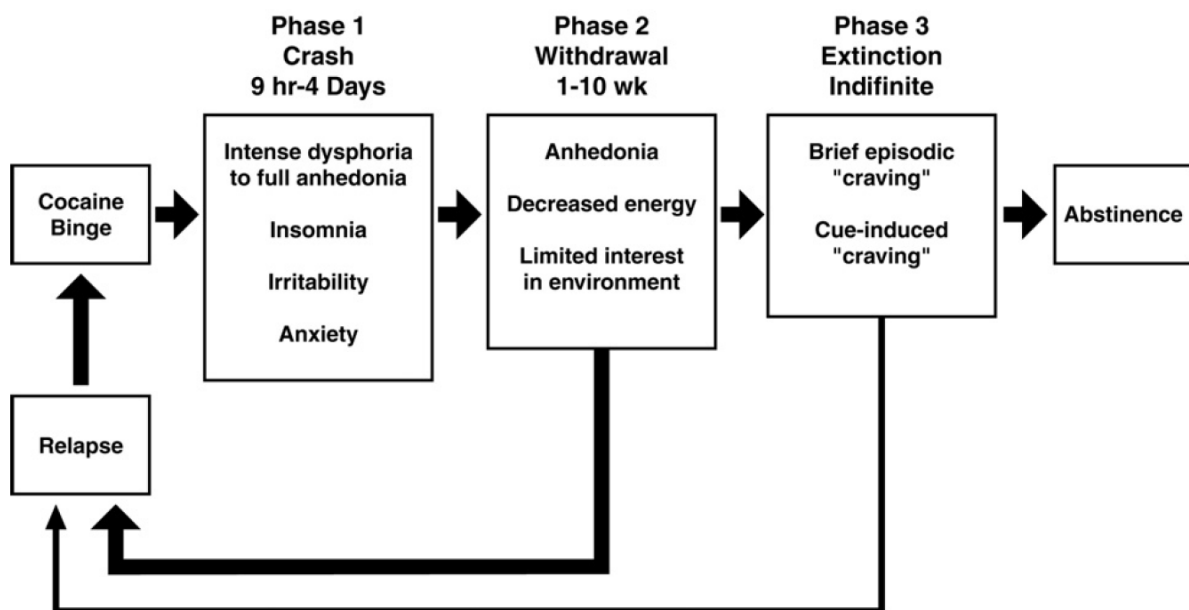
Phase 1
Crash
9 hr-4 Days

Phase 2
Withdrawal
1-10 wk

Phase 3
Extinction
Indifinite

Cocaine Binge

Intense dysphoria to full anhedonia

Insomnia

Irritability

Anxiety

Anhedonia

Decreased energy

Limited interest in environment

Brief episodic "craving"

Cue-induced "craving"

Abstinence

Relapse